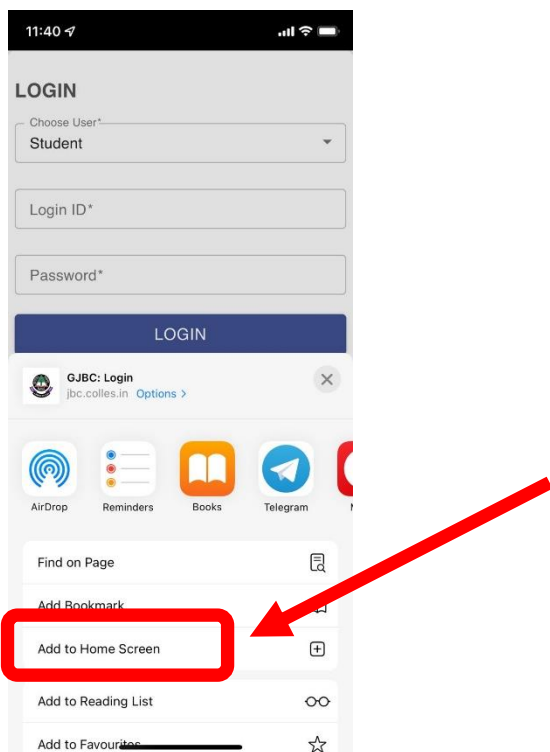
11:40

LOGIN

Choose User*
Student

Login ID*

Password*

LOGIN

GJBC: Login
jbc.colles.in Options >

AirDrop
Reminders
Books
Telegram

Find on Page
Add Bookmark
Add to Home Screen
Add to Reading List
Add to Favourites